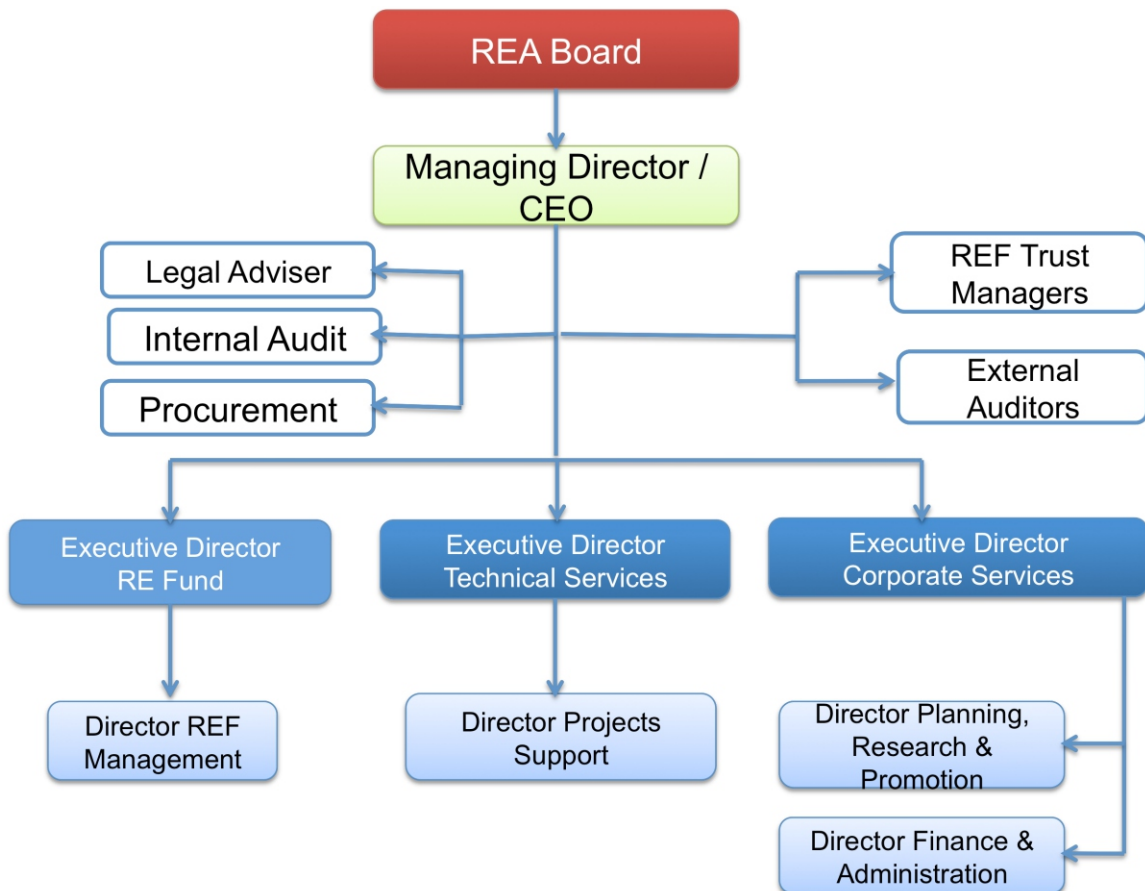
REA Board

Managing Director / CEO

Legal Adviser

Internal Audit

Procurement

REF Trust Managers

External Auditors

Executive Director RE Fund

Executive Director Technical Services

Executive Director Corporate Services

Director REF Management

Director Projects Support

Director Planning, Research & Promotion

Director Finance & Administration